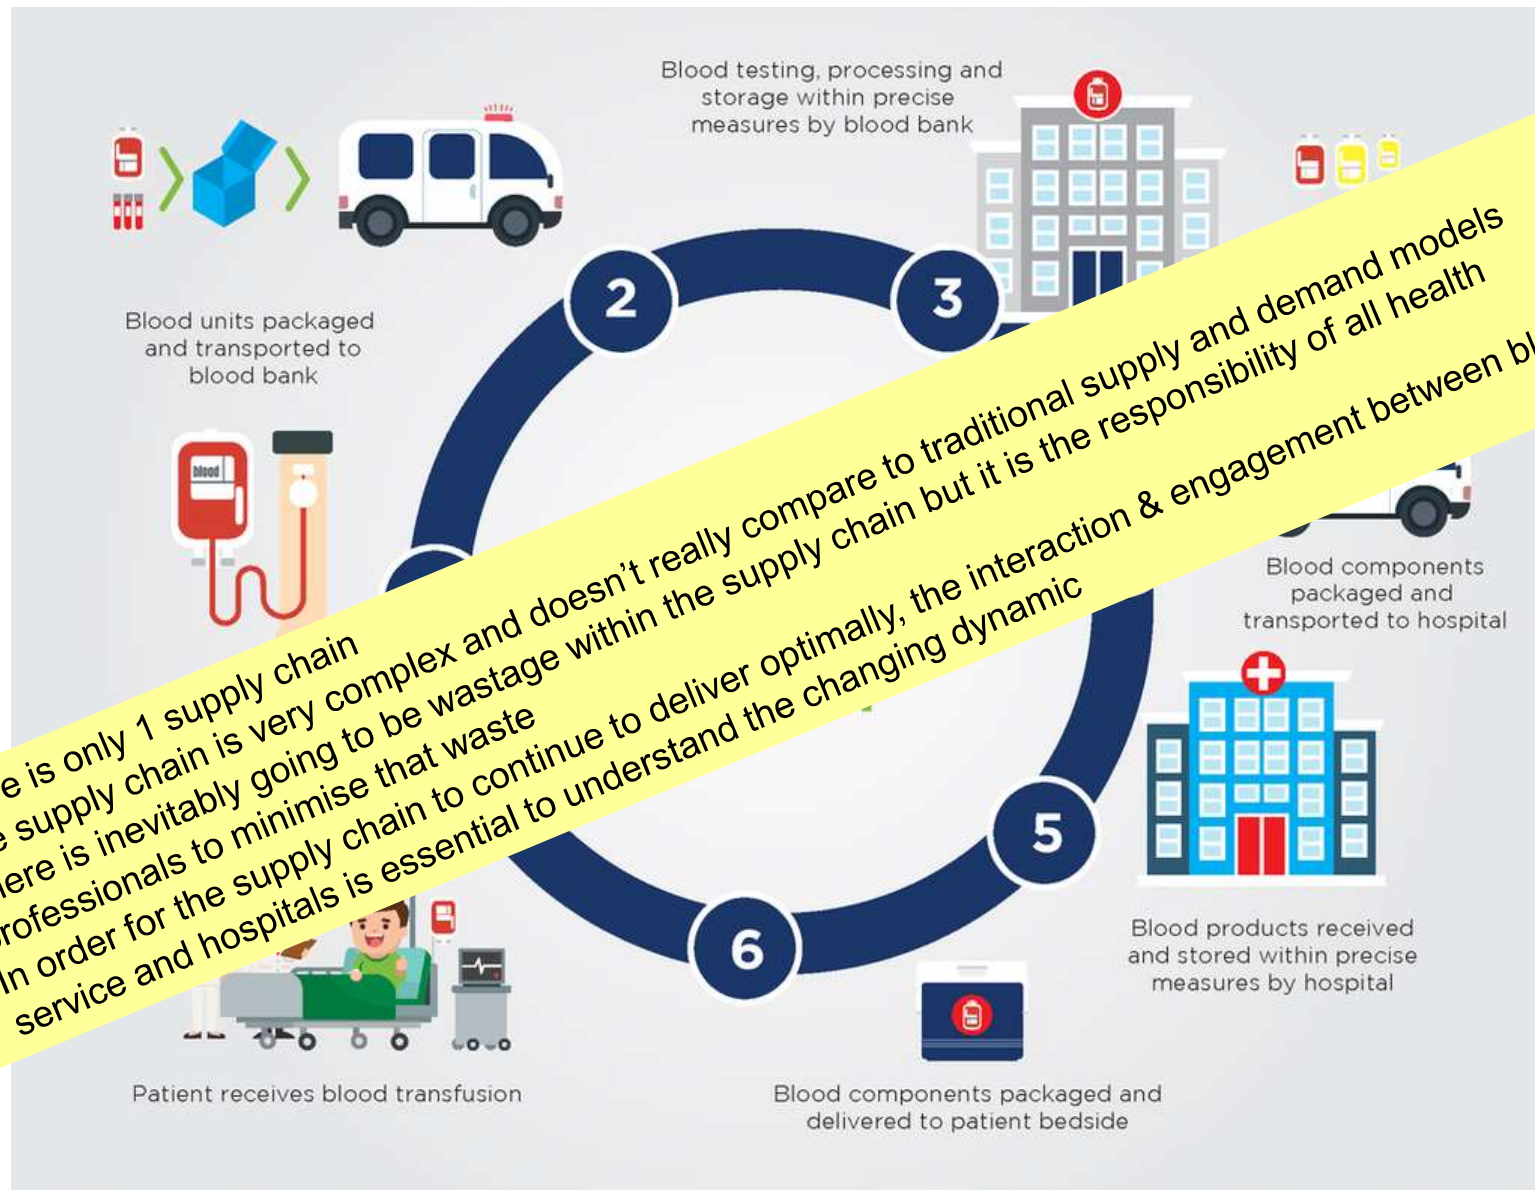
Blood testing, processing and storage within precise measures by blood bank

Blood units packaged and transported to blood bank

blood

2

3

Blood components packaged and transported to hospital

5

6

Blood products received and stored within precise measures by hospital

Patient receives blood transfusion

Blood components packaged and delivered to patient bedside

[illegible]e is only 1 supply chain
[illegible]e supply chain is very complex and doesn't really compare to traditional supply and demand models
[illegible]ere is inevitably going to be wastage within the supply chain but it is the responsibility of all health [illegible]rofessionals to minimise that waste
In order for the supply chain to continue to deliver optimally, the interaction & engagement between bl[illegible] service and hospitals is essential to understand the changing dynamic